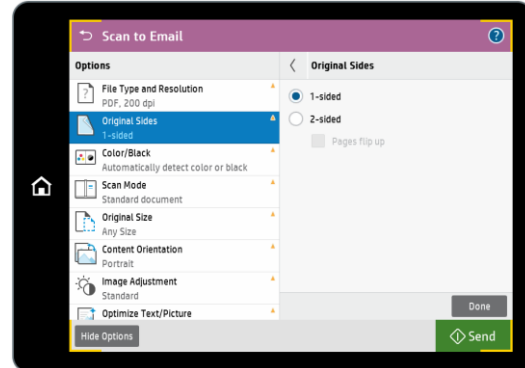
Scan to Email

Options

File Type and Resolution
PDF, 200 dpi

Original Sides
1-sided

Color/Black
Automatically detect color or black

Scan Mode
Standard document

Original Size
Any Size

Content Orientation
Portrait

Image Adjustment
Standard

Optimize Text/Picture

Original Sides

1-sided

2-sided

Pages flip up

Done

Hide Options

Send